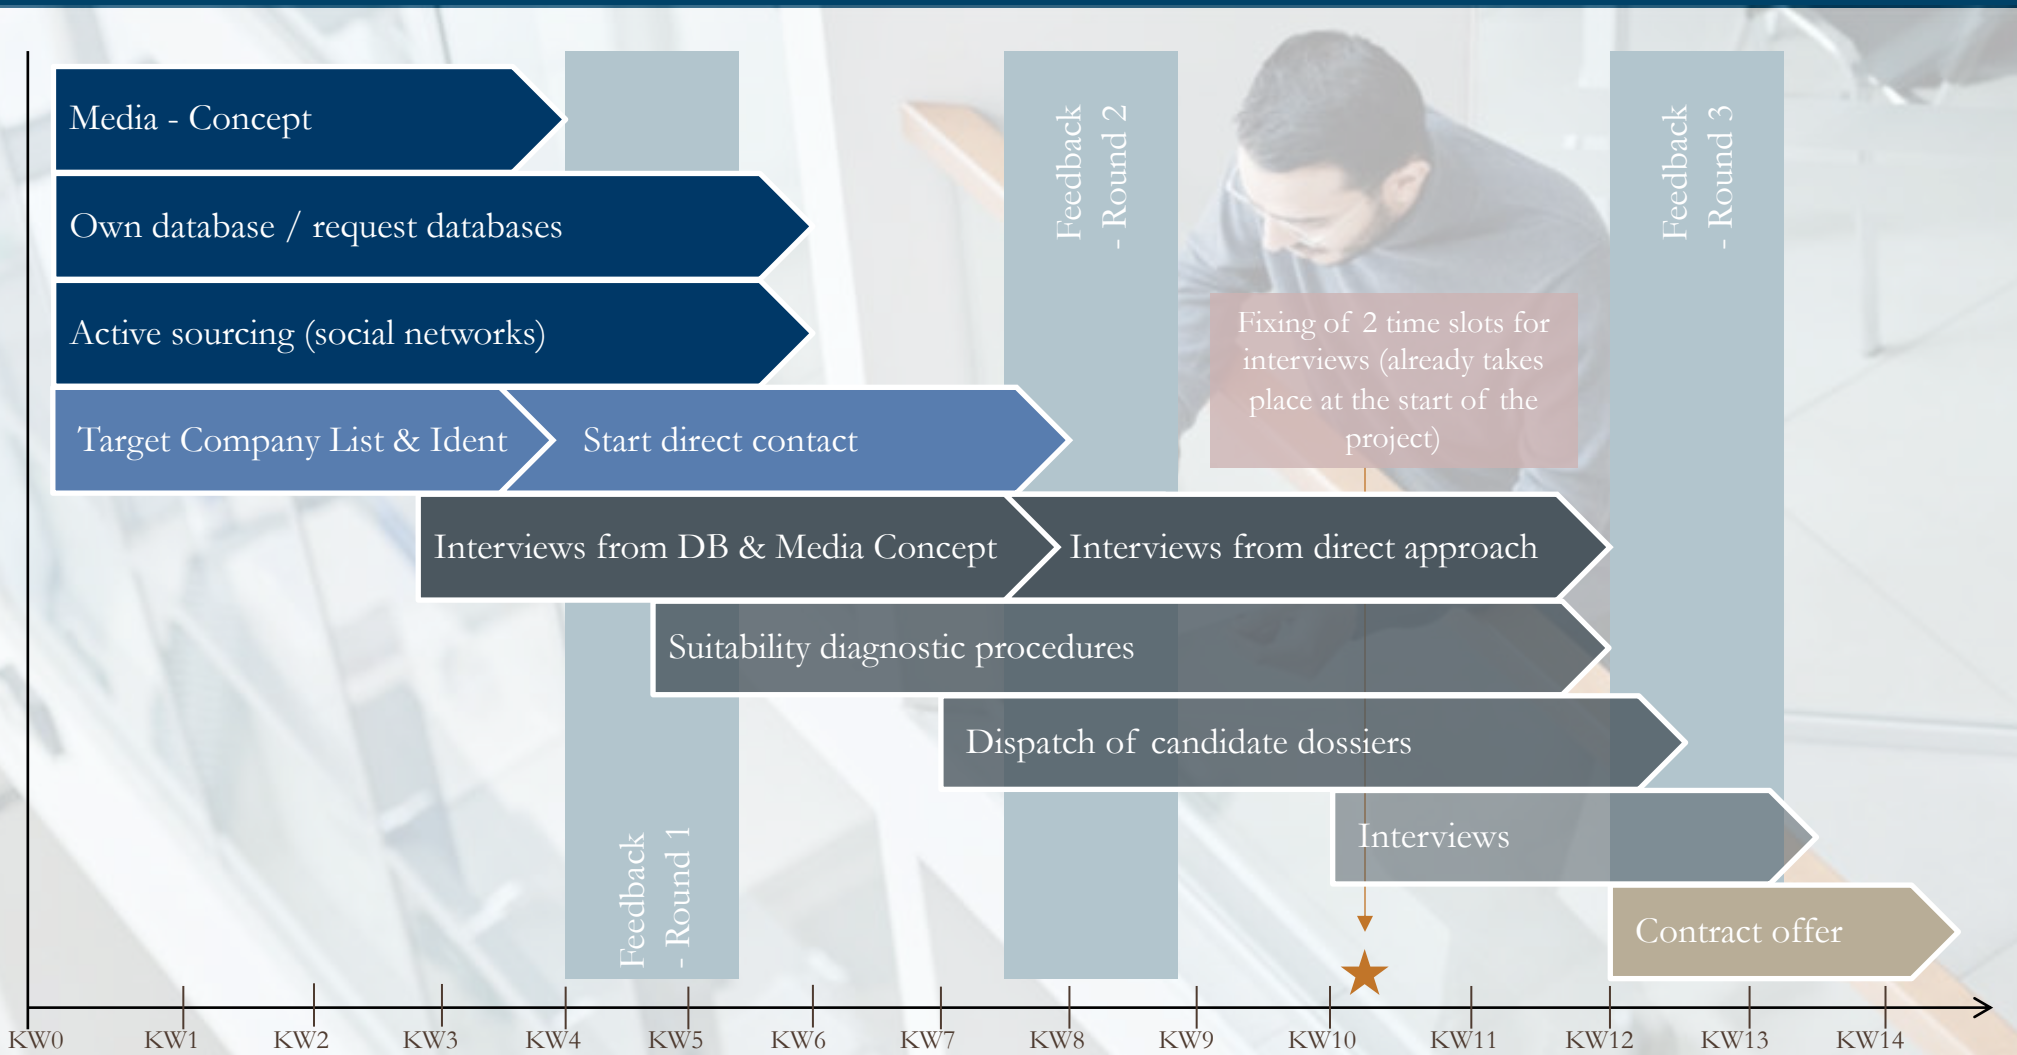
Media - Concept

Own database / request databases

Active sourcing (social networks)

Target Company List & Ident

Start direct contact

Feedback - Round 2

Feedback - Round 3

Fixing of 2 time slots for interviews (already takes place at the start of the project)

Interviews from DB & Media Concept

Interviews from direct approach

Suitability diagnostic procedures

Dispatch of candidate dossiers

Interviews

Feedback - Round 1

Contract offer

KW0 KW1 KW2 KW3 KW4 KW5 KW6 KW7 KW8 KW9 KW10 KW11 KW12 KW13 KW14